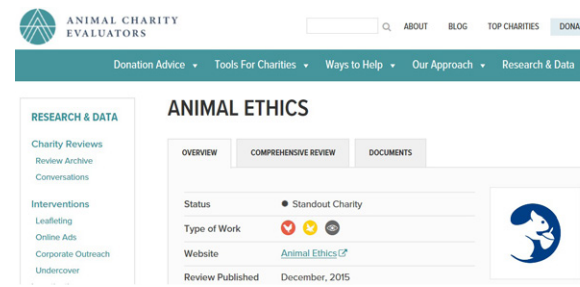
ANIMAL CHARITY EVALUATORS

ABOUT BLOG TOP CHARITIES DONA

Donation Advice ▾ Tools For Charities ▾ Ways to Help ▾ Our Approach ▾ Research & Data

RESEARCH & DATA

Charity Reviews
Review Archive
Conversations

Interventions
Leafleting
Online Ads
Corporate Outreach
Undercover

ANIMAL ETHICS

OVERVIEW | COMPREHENSIVE REVIEW | DOCUMENTS

| | |
|---|---|
| Status | ● Standout Charity |
| Type of Work | |
| Website | Animal Ethics |
| Review Published | December, 2015 |